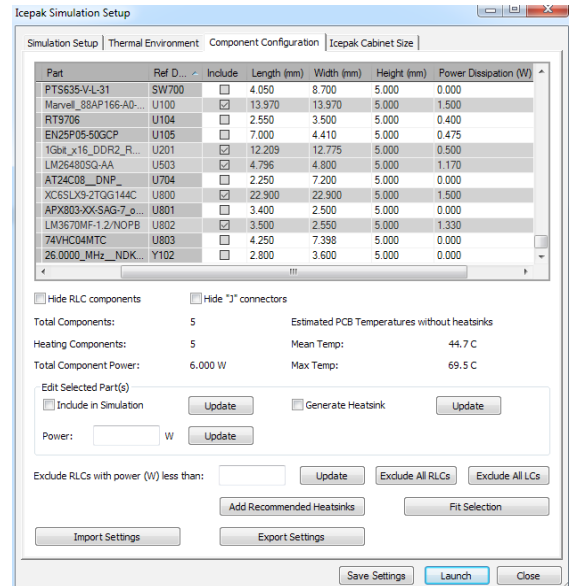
Icepak Simulation Setup

Simulation Setup | Thermal Environment | Component Configuration | Icepak Cabinet Size

| Part | Ref D... | Include | Length (mm) | Width (mm) | Height (mm) | Power Dissipation (W) |
|---|---|---|---|---|---|---|
| PTS635-V-L-31 | SW700 | ☐ | 4.050 | 8.700 | 5.000 | 0.000 |
| Marvell_88AP166-A0-... | U100 | ☑ | 13.970 | 13.970 | 5.000 | 1.500 |
| RT9706 | U104 | ☐ | 2.550 | 3.500 | 5.000 | 0.400 |
| EN25P05-50GCP | U105 | ☐ | 7.000 | 4.410 | 5.000 | 0.475 |
| 1Gbit_x16_DDR2_R... | U201 | ☑ | 12.209 | 12.775 | 5.000 | 0.500 |
| LM26480SQ-AA | U503 | ☑ | 4.796 | 4.800 | 5.000 | 1.170 |
| AT24C08__DNP_ | U704 | ☐ | 2.250 | 7.200 | 5.000 | 0.000 |
| XC6SLX9-2TQG144C | U800 | ☑ | 22.900 | 22.900 | 5.000 | 1.500 |
| APX803-XX-SAG-7_o... | U801 | ☐ | 3.400 | 2.500 | 5.000 | 0.000 |
| LM3670MF-1.2/NOPB | U802 | ☑ | 3.500 | 2.550 | 5.000 | 1.330 |
| 74VHC04MTC | U803 | ☐ | 4.250 | 7.398 | 5.000 | 0.000 |
| 26.0000_MHz__NDK... | Y102 | ☐ | 2.800 | 3.600 | 5.000 | 0.000 |

Hide RLC components
Hide "J" connectors

Total Components: 5
Heating Components: 5
Total Component Power: 6.000 W

Estimated PCB Temperatures without heatsinks
Mean Temp: 44.7 C
Max Temp: 69.5 C

Edit Selected Part(s)
Include in Simulation Update
Generate Heatsink Update
Power: W Update

Exclude RLCs with power (W) less than: Update Exclude All RLCs Exclude All LCs

Add Recommended Heatsinks Fit Selection

Import Settings Export Settings

Save Settings Launch Close